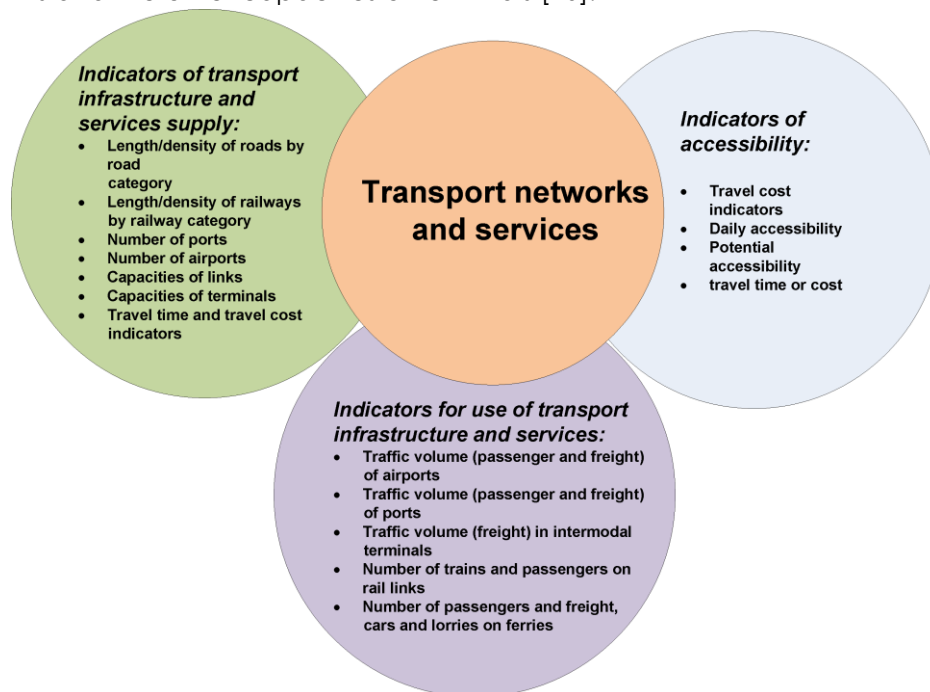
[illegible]

Indicators of transport infrastructure and services supply:
- Length/density of roads by road category
- Length/density of railways by railway category
- Number of ports
- Number of airports
- Capacities of links
- Capacities of terminals
- Travel time and travel cost indicators

Transport networks and services

Indicators of accessibility:
- Travel cost indicators
- Daily accessibility
- Potential accessibility
- travel time or cost

Indicators for use of transport infrastructure and services:
- Traffic volume (passenger and freight) of airports
- Traffic volume (passenger and freight) of ports
- Traffic volume (freight) in intermodal terminals
- Number of trains and passengers on rail links
- Number of passengers and freight, cars and lorries on ferries